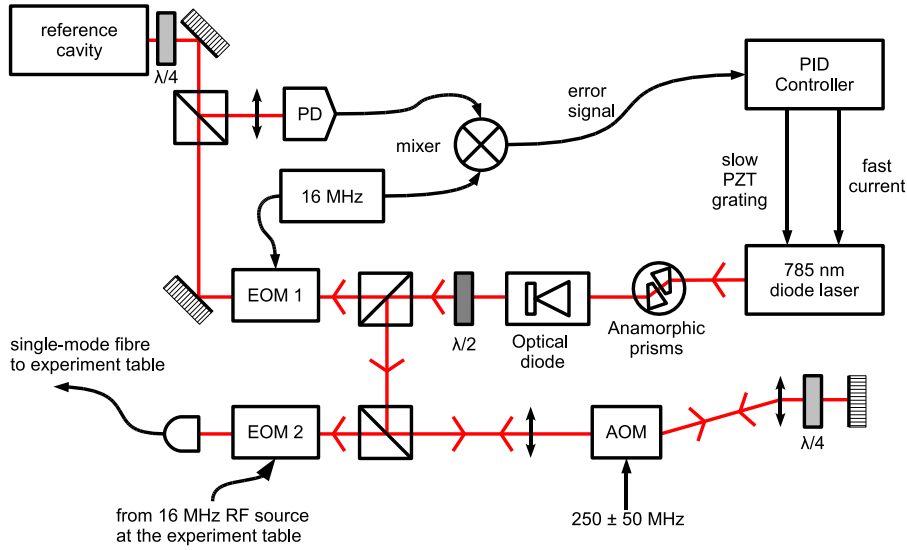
reference cavity

λ/4

PD

mixer

error signal

PID Controller

slow PZT grating

fast current

16 MHz

EOM 1

λ/2

Optical diode

Anamorphic prisms

785 nm diode laser

single-mode fibre to experiment table

EOM 2

AOM

λ/4

from 16 MHz RF source at the experiment table

250 ± 50 MHz